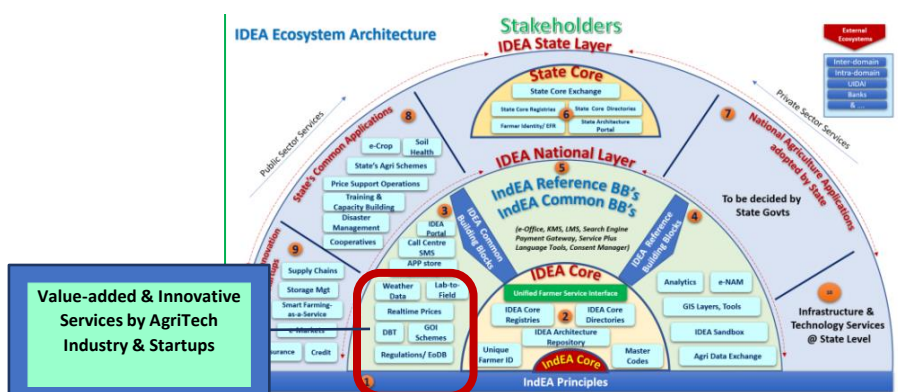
IDEA Ecosystem Architecture

Stakeholders

IDEA State Layer

External Ecosystems

Inter-domain
Intra-domain
UIDAI
Banks
&...

State Core

State Core Exchange

State Core Registries
State Core Directories
6
Farmer Identity/ EFR
State Architecture Portal

Public Sector Services

Private Sector Services

8
State's Common Applications

7
National Agriculture Applications adopted by State

e-Crop
Soil Health
State's Agri Schemes
Price Support Operations
Training & Capacity Building
Disaster Management
Cooperatives

IDEA National Layer
5

IndEA Reference BB's
IndEA Common BB's

IDEA Common Building Blocks

IndEA Reference Building Blocks

4

To be decided by State Govts

(e-Office, KMS, LMS, Search Engine Payment Gateway, Service Plus Language Tools, Consent Manager)

3
IDEA Portal
Call Centre SMS
APP store

9
Innovation
Supply Chains
Storage Mgt
Smart Farming-as-a-Service
e-Markets
Insurance
Credit

Value-added & Innovative Services by AgriTech Industry & Startups

Weather Data
Lab-to-Field
Realtime Prices
DBT
GOI Schemes
Regulations/ EoDB

IDEA Core

Unified Farmer Service Interface

IDEA Core Registries
2
IDEA Core Directories
IDEA Architecture Repository
Unique Farmer ID
IndEA Core
Master Codes

Analytics
e-NAM
GIS Layers, Tools
IDEA Sandbox
Agri Data Exchange

10
Infrastructure & Technology Services @ State Level

1
IndEA Principles